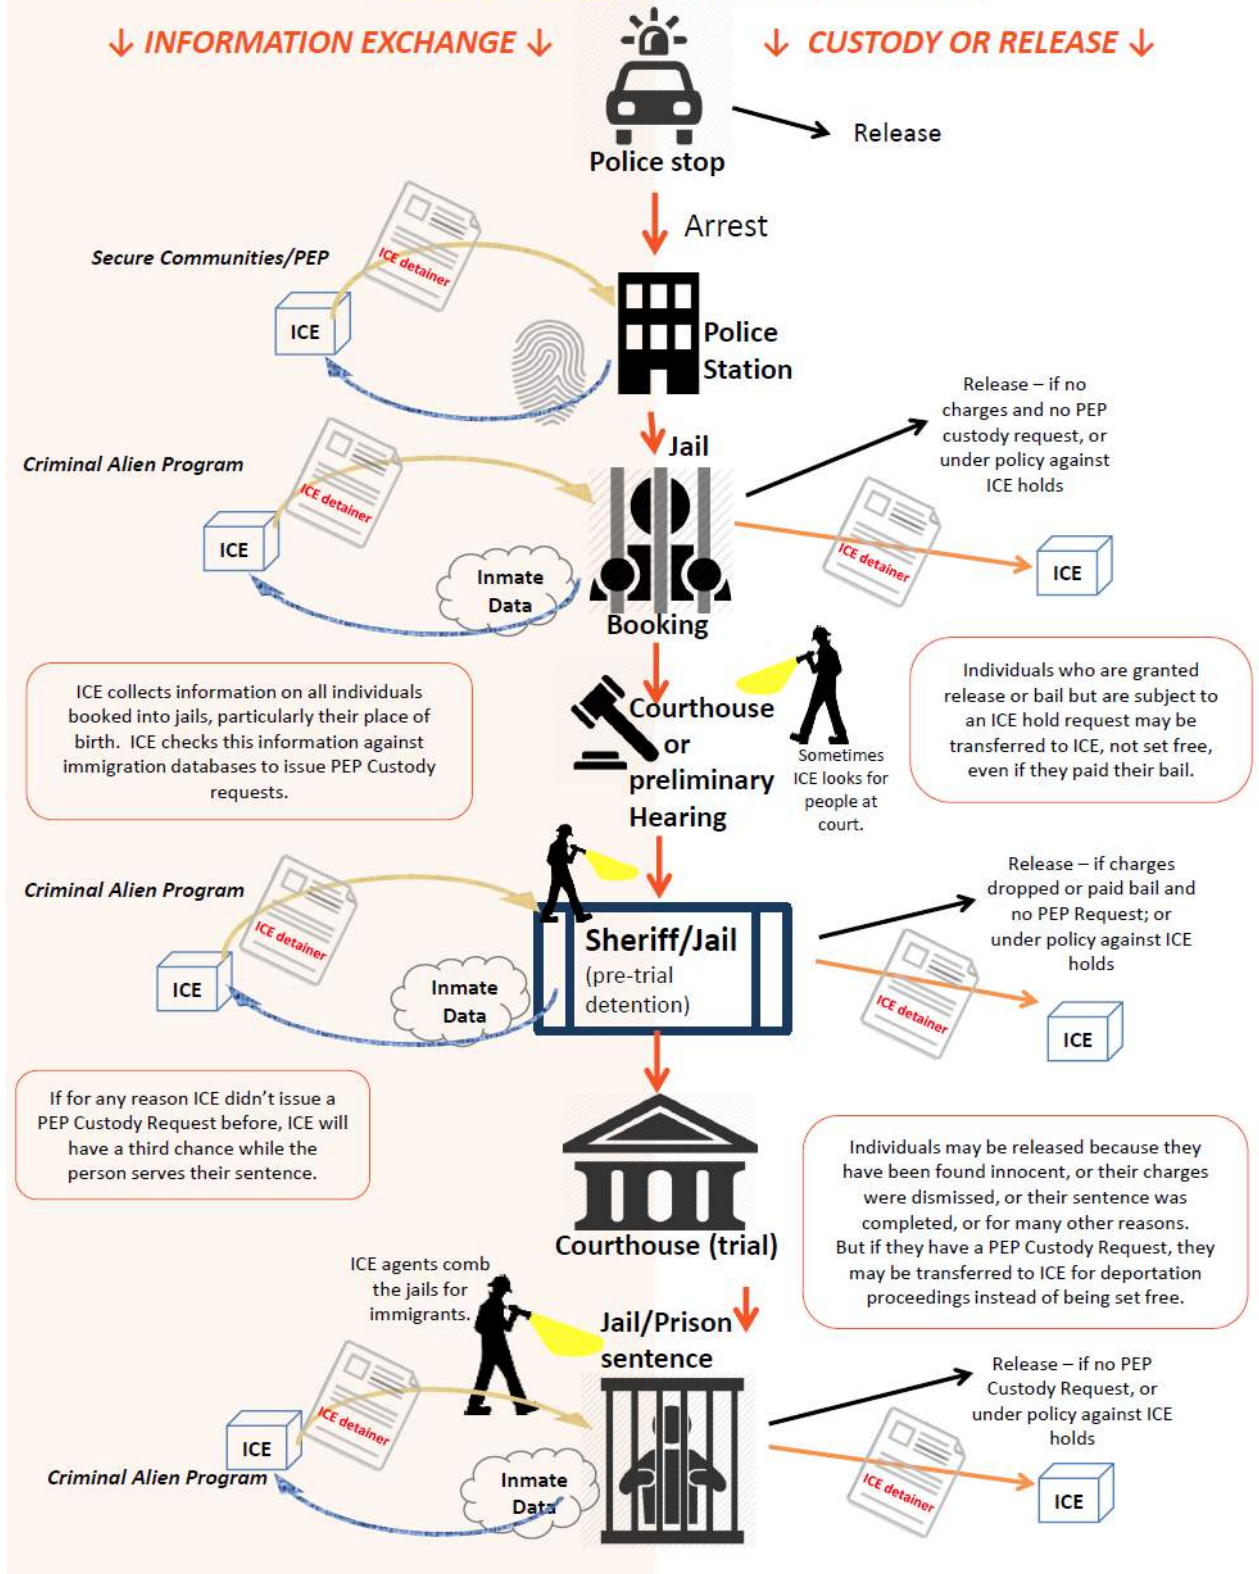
↓ INFORMATION EXCHANGE ↓

↓ CUSTODY OR RELEASE ↓

Police stop

Release

Arrest

Secure Communities/PEP

ICE detainer

ICE

Police Station

Jail

Release – if no charges and no PEP custody request, or under policy against ICE holds

Criminal Alien Program

ICE detainer

ICE

Inmate Data

Booking

ICE detainer

ICE

ICE collects information on all individuals booked into jails, particularly their place of birth. ICE checks this information against immigration databases to issue PEP Custody requests.

Courthouse or preliminary Hearing

Sometimes ICE looks for people at court.

Individuals who are granted release or bail but are subject to an ICE hold request may be transferred to ICE, not set free, even if they paid their bail.

Criminal Alien Program

ICE detainer

ICE

Inmate Data

Sheriff/Jail (pre-trial detention)

Release – if charges dropped or paid bail and no PEP Request; or under policy against ICE holds

ICE detainer

ICE

If for any reason ICE didn't issue a PEP Custody Request before, ICE will have a third chance while the person serves their sentence.

Courthouse (trial)

Individuals may be released because they have been found innocent, or their charges were dismissed, or their sentence was completed, or for many other reasons. But if they have a PEP Custody Request, they may be transferred to ICE for deportation proceedings instead of being set free.

ICE agents comb the jails for immigrants.

Jail/Prison sentence

Release – if no PEP Custody Request, or under policy against ICE holds

ICE detainer

ICE

Criminal Alien Program

Inmate Data

ICE detainer

ICE